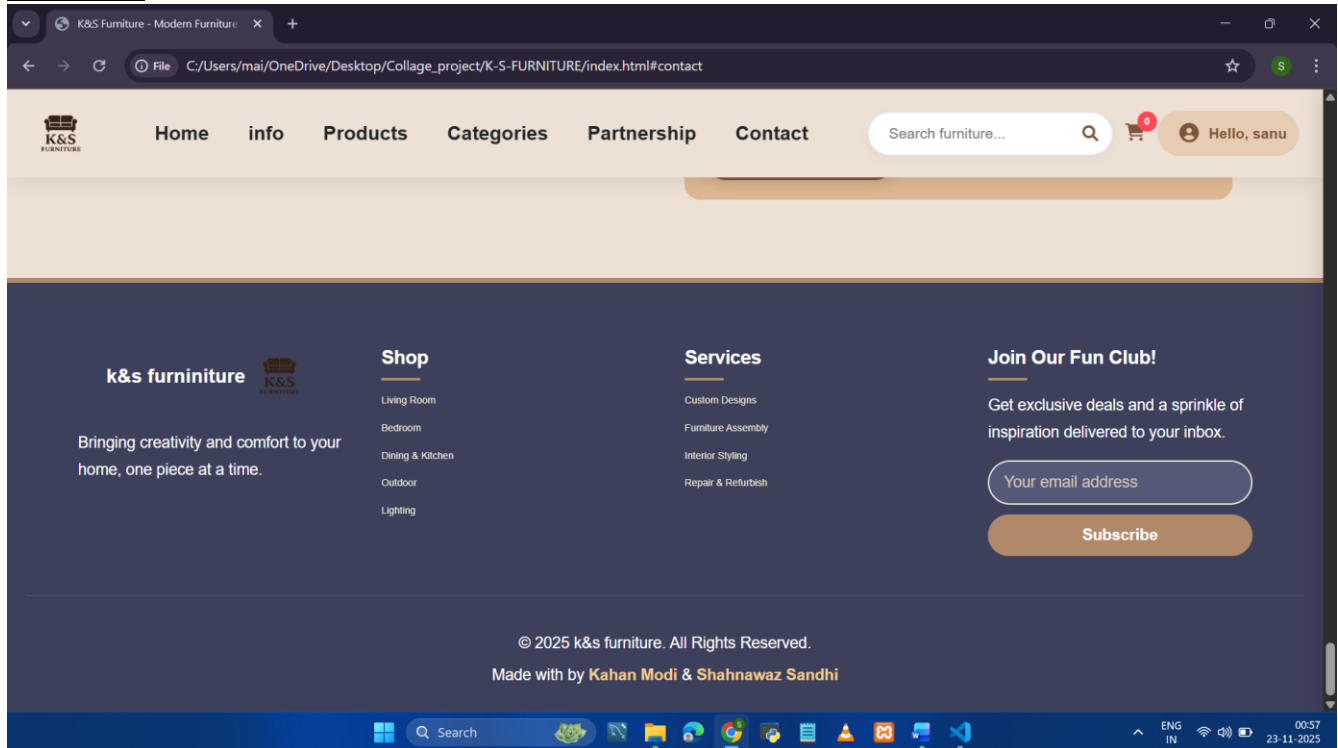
K&S Furniture - Modern Furniture

File C:/Users/mai/OneDrive/Desktop/Collage_project/K-S-FURNITURE/index.html#contact

S

K&S FURNITURE

Home info Products Categories Partnership Contact

Search furniture...

0

Hello, sanu

k&s furniniture

K&S FURNITURE

Bringing creativity and comfort to your home, one piece at a time.

Shop

Living Room

Bedroom

Dining & Kitchen

Outdoor

Lighting

Services

Custom Designs

Furniture Assembly

Interior Styling

Repair & Refurbish

Join Our Fun Club!

Get exclusive deals and a sprinkle of inspiration delivered to your inbox.

Your email address

Subscribe

© 2025 k&s furniture. All Rights Reserved.

Made with by Kahan Modi & Shahnawaz Sandhi

Search

ENG IN

00:57 23-11-2025